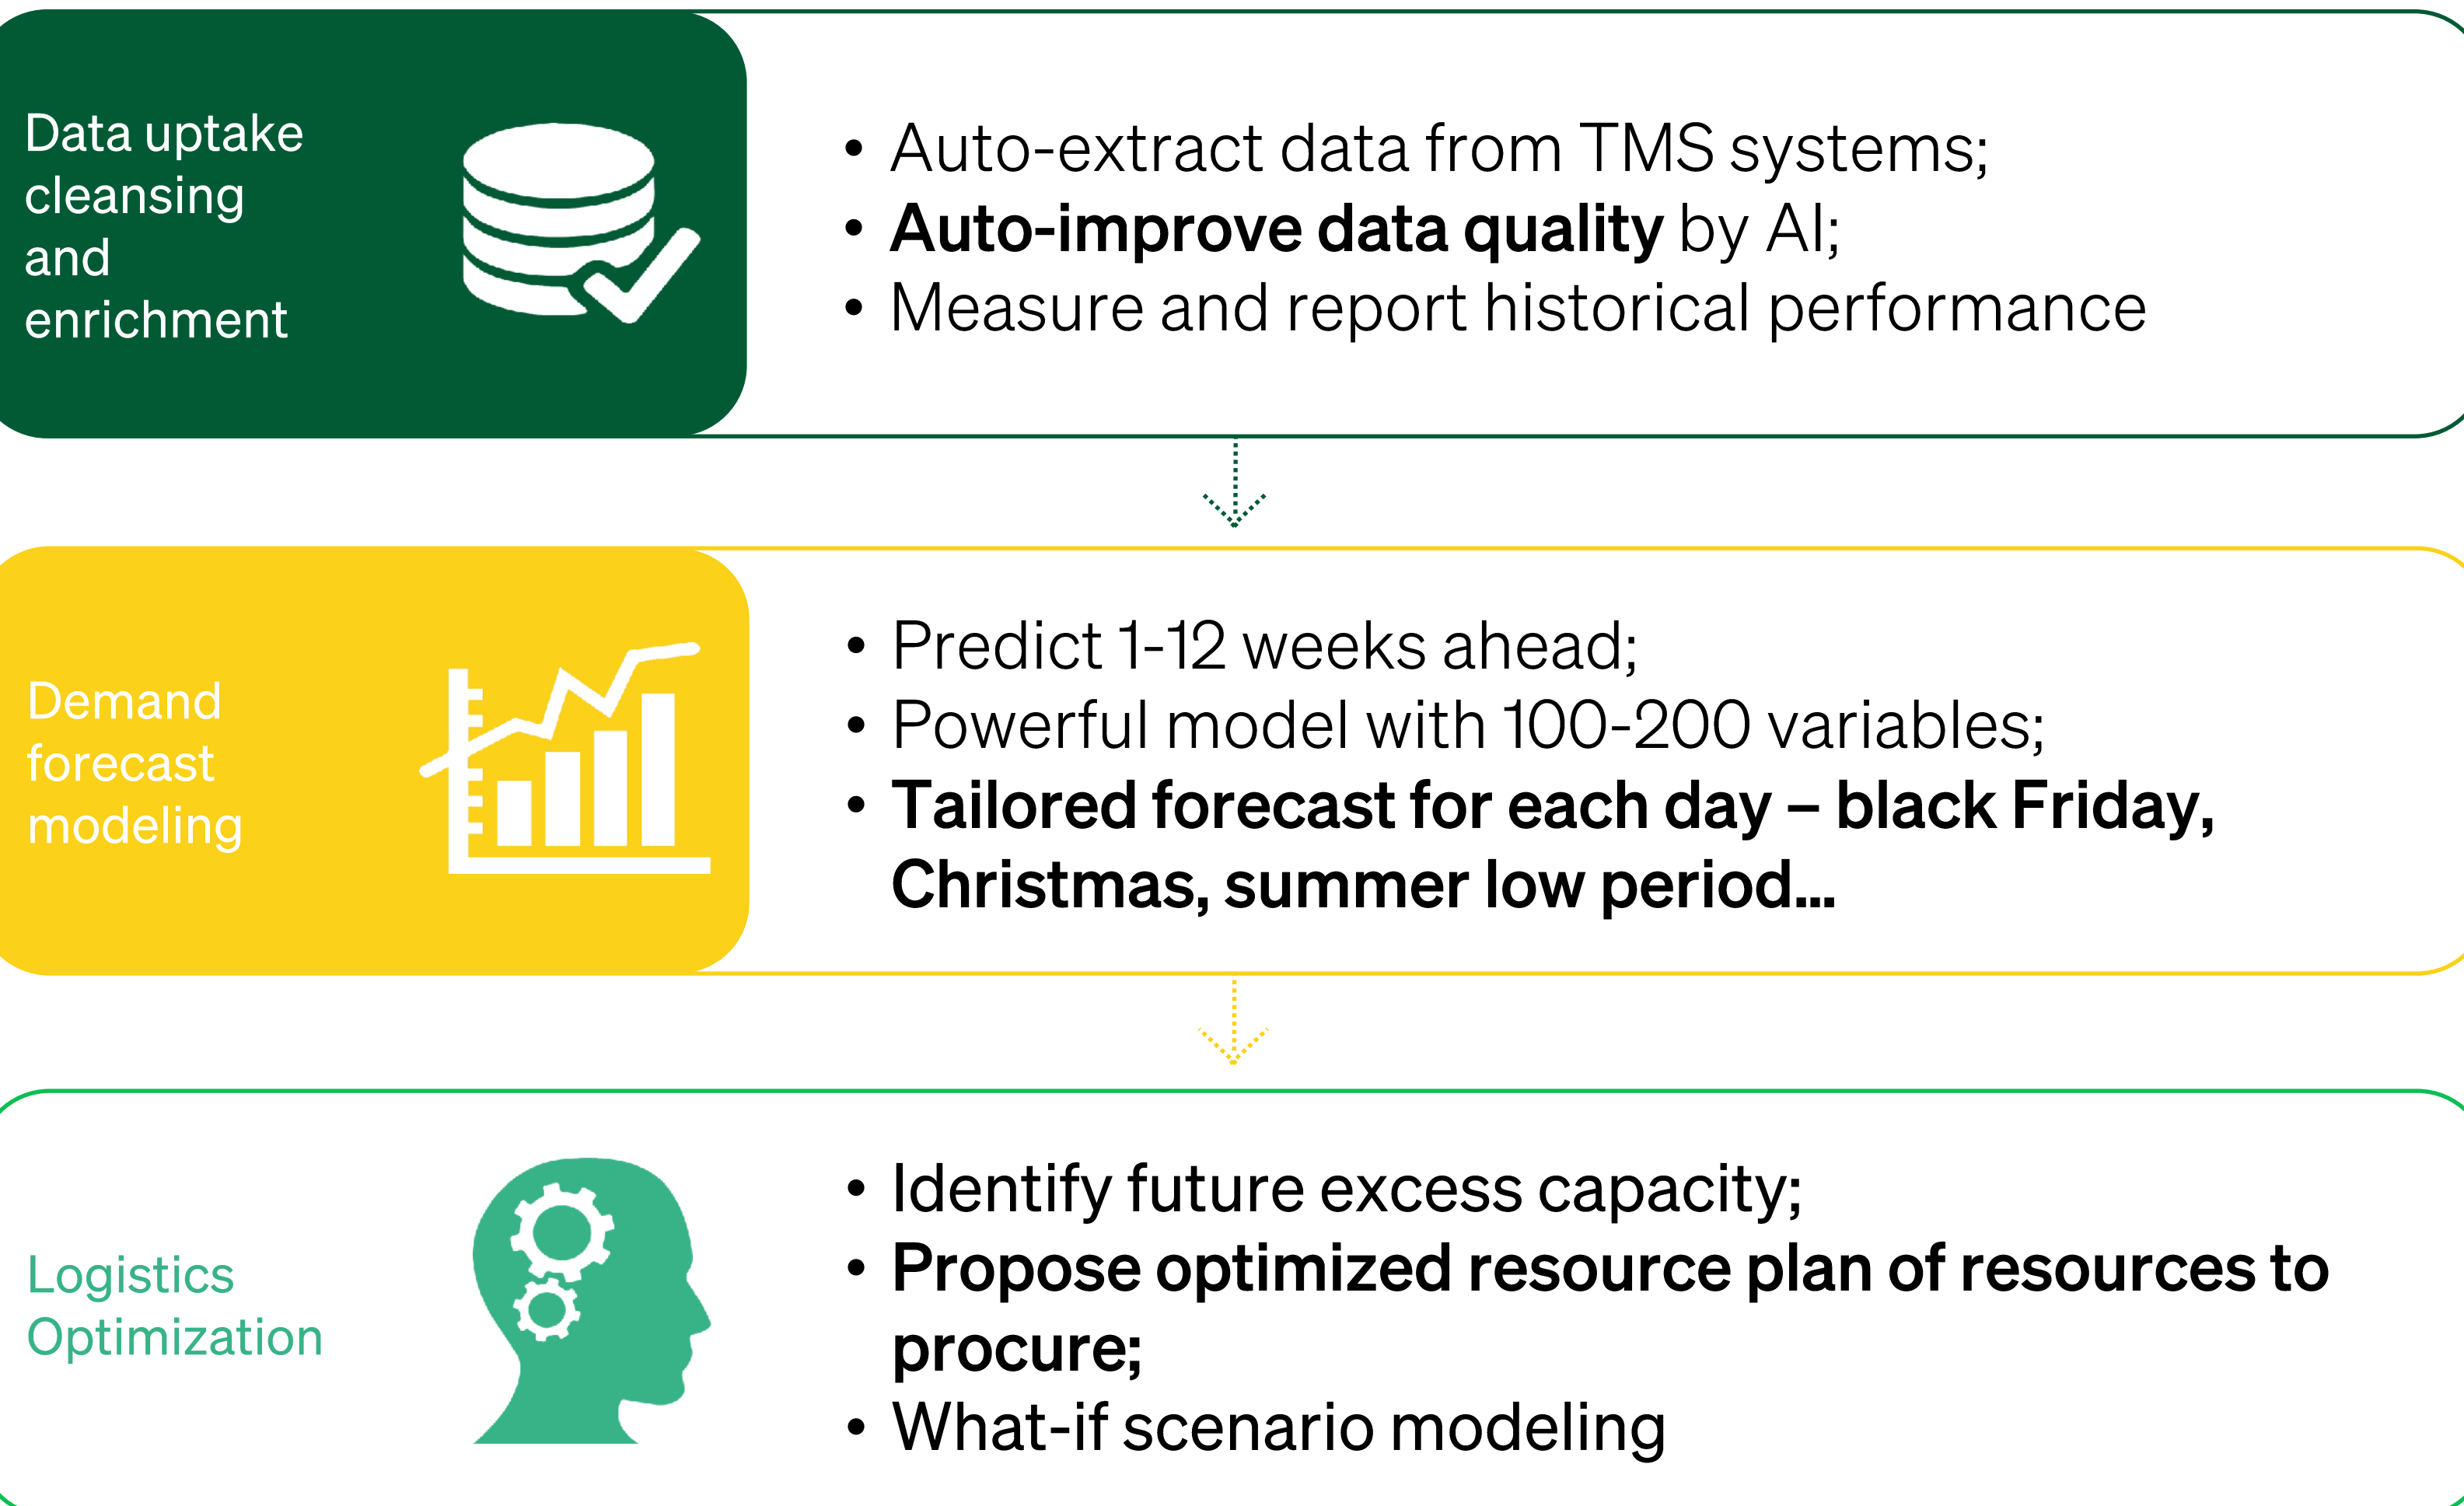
Data uptake cleansing and enrichment

• Auto-extract data from TMS systems;
• **Auto-improve data quality** by AI;
• Measure and report historical performance

Demand forecast modeling

• Predict 1-12 weeks ahead;
• Powerful model with 100-200 variables;
• **Tailored forecast for each day – black Friday, Christmas, summer low period…**

Logistics Optimization

• Identify future excess capacity;
• **Propose optimized resource plan of resources to procure;**
• What-if scenario modeling